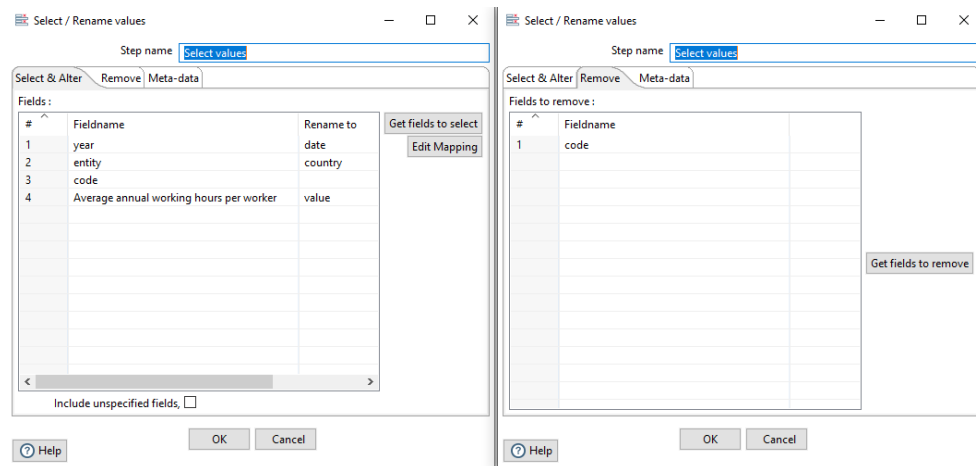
Select / Rename values

Step name Select values

Select & Alter | Remove | Meta-data

Fields :

| # | Fieldname | Rename to |
|---|---|---|
| 1 | year | date |
| 2 | entity | country |
| 3 | code | |
| 4 | Average annual working hours per worker | value |

Get fields to select

Edit Mapping

Include unspecified fields,

OK Cancel

Help

Select / Rename values

Step name Select values

Select & Alter | Remove | Meta-data

Fields to remove :

| # | Fieldname |
|---|---|
| 1 | code |

Get fields to remove

OK Cancel

Help